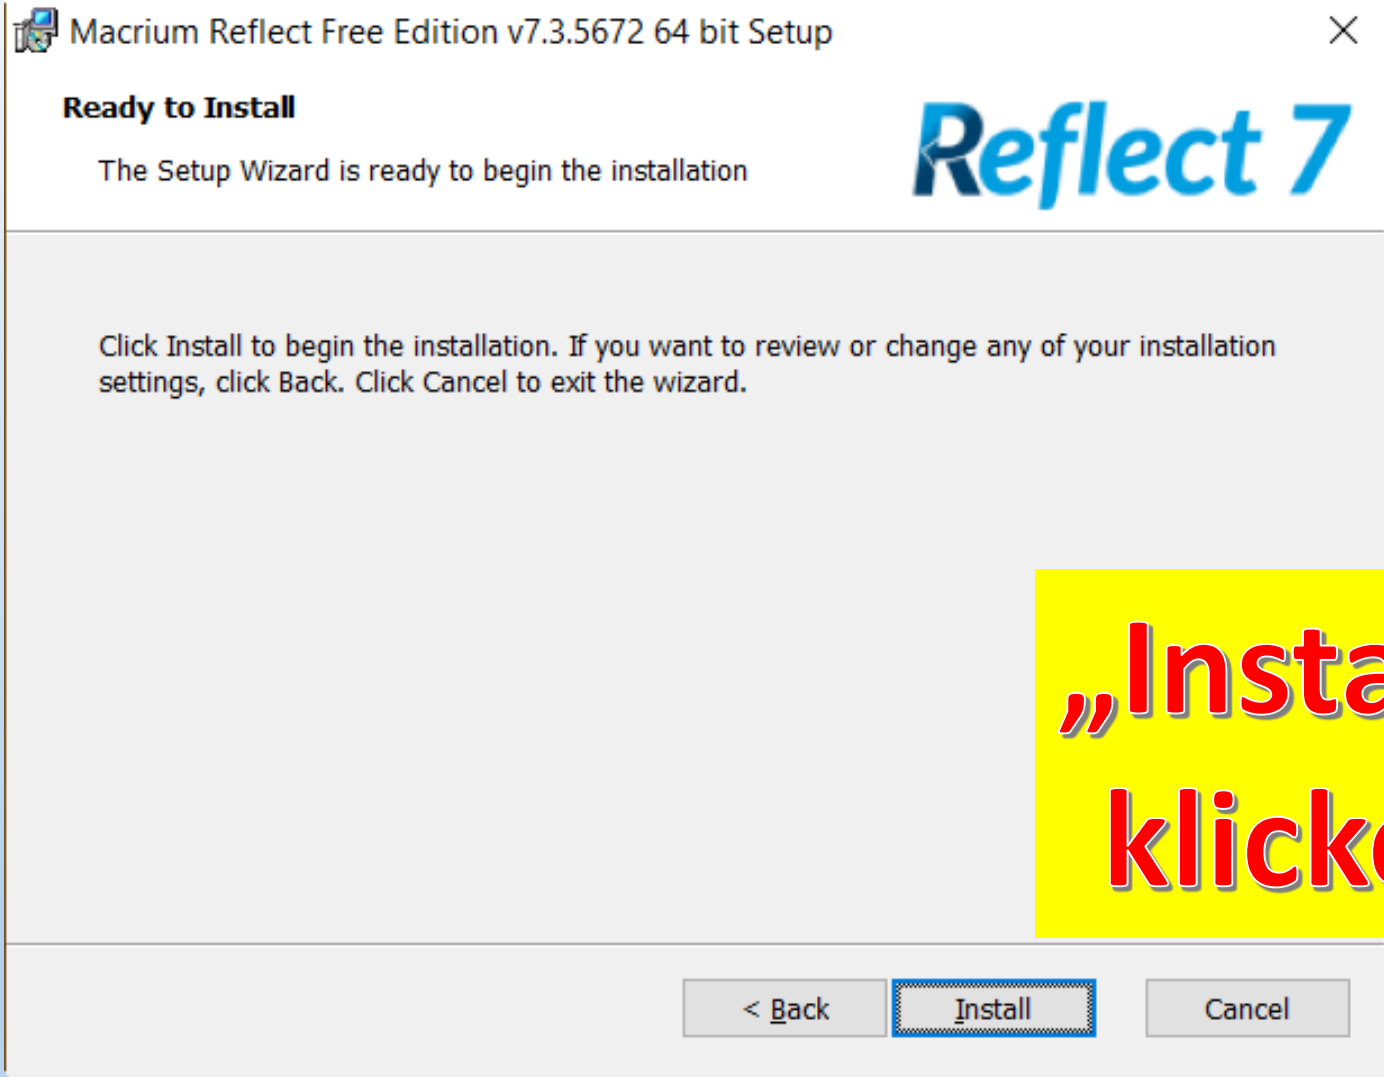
Macrium Reflect Free Edition v7.3.5672 64 bit Setup

Ready to Install

The Setup Wizard is ready to begin the installation

Reflect 7

Click Install to begin the installation. If you want to review or change any of your installation settings, click Back. Click Cancel to exit the wizard.

„Insta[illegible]
klick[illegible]

< Back

Install

Cancel